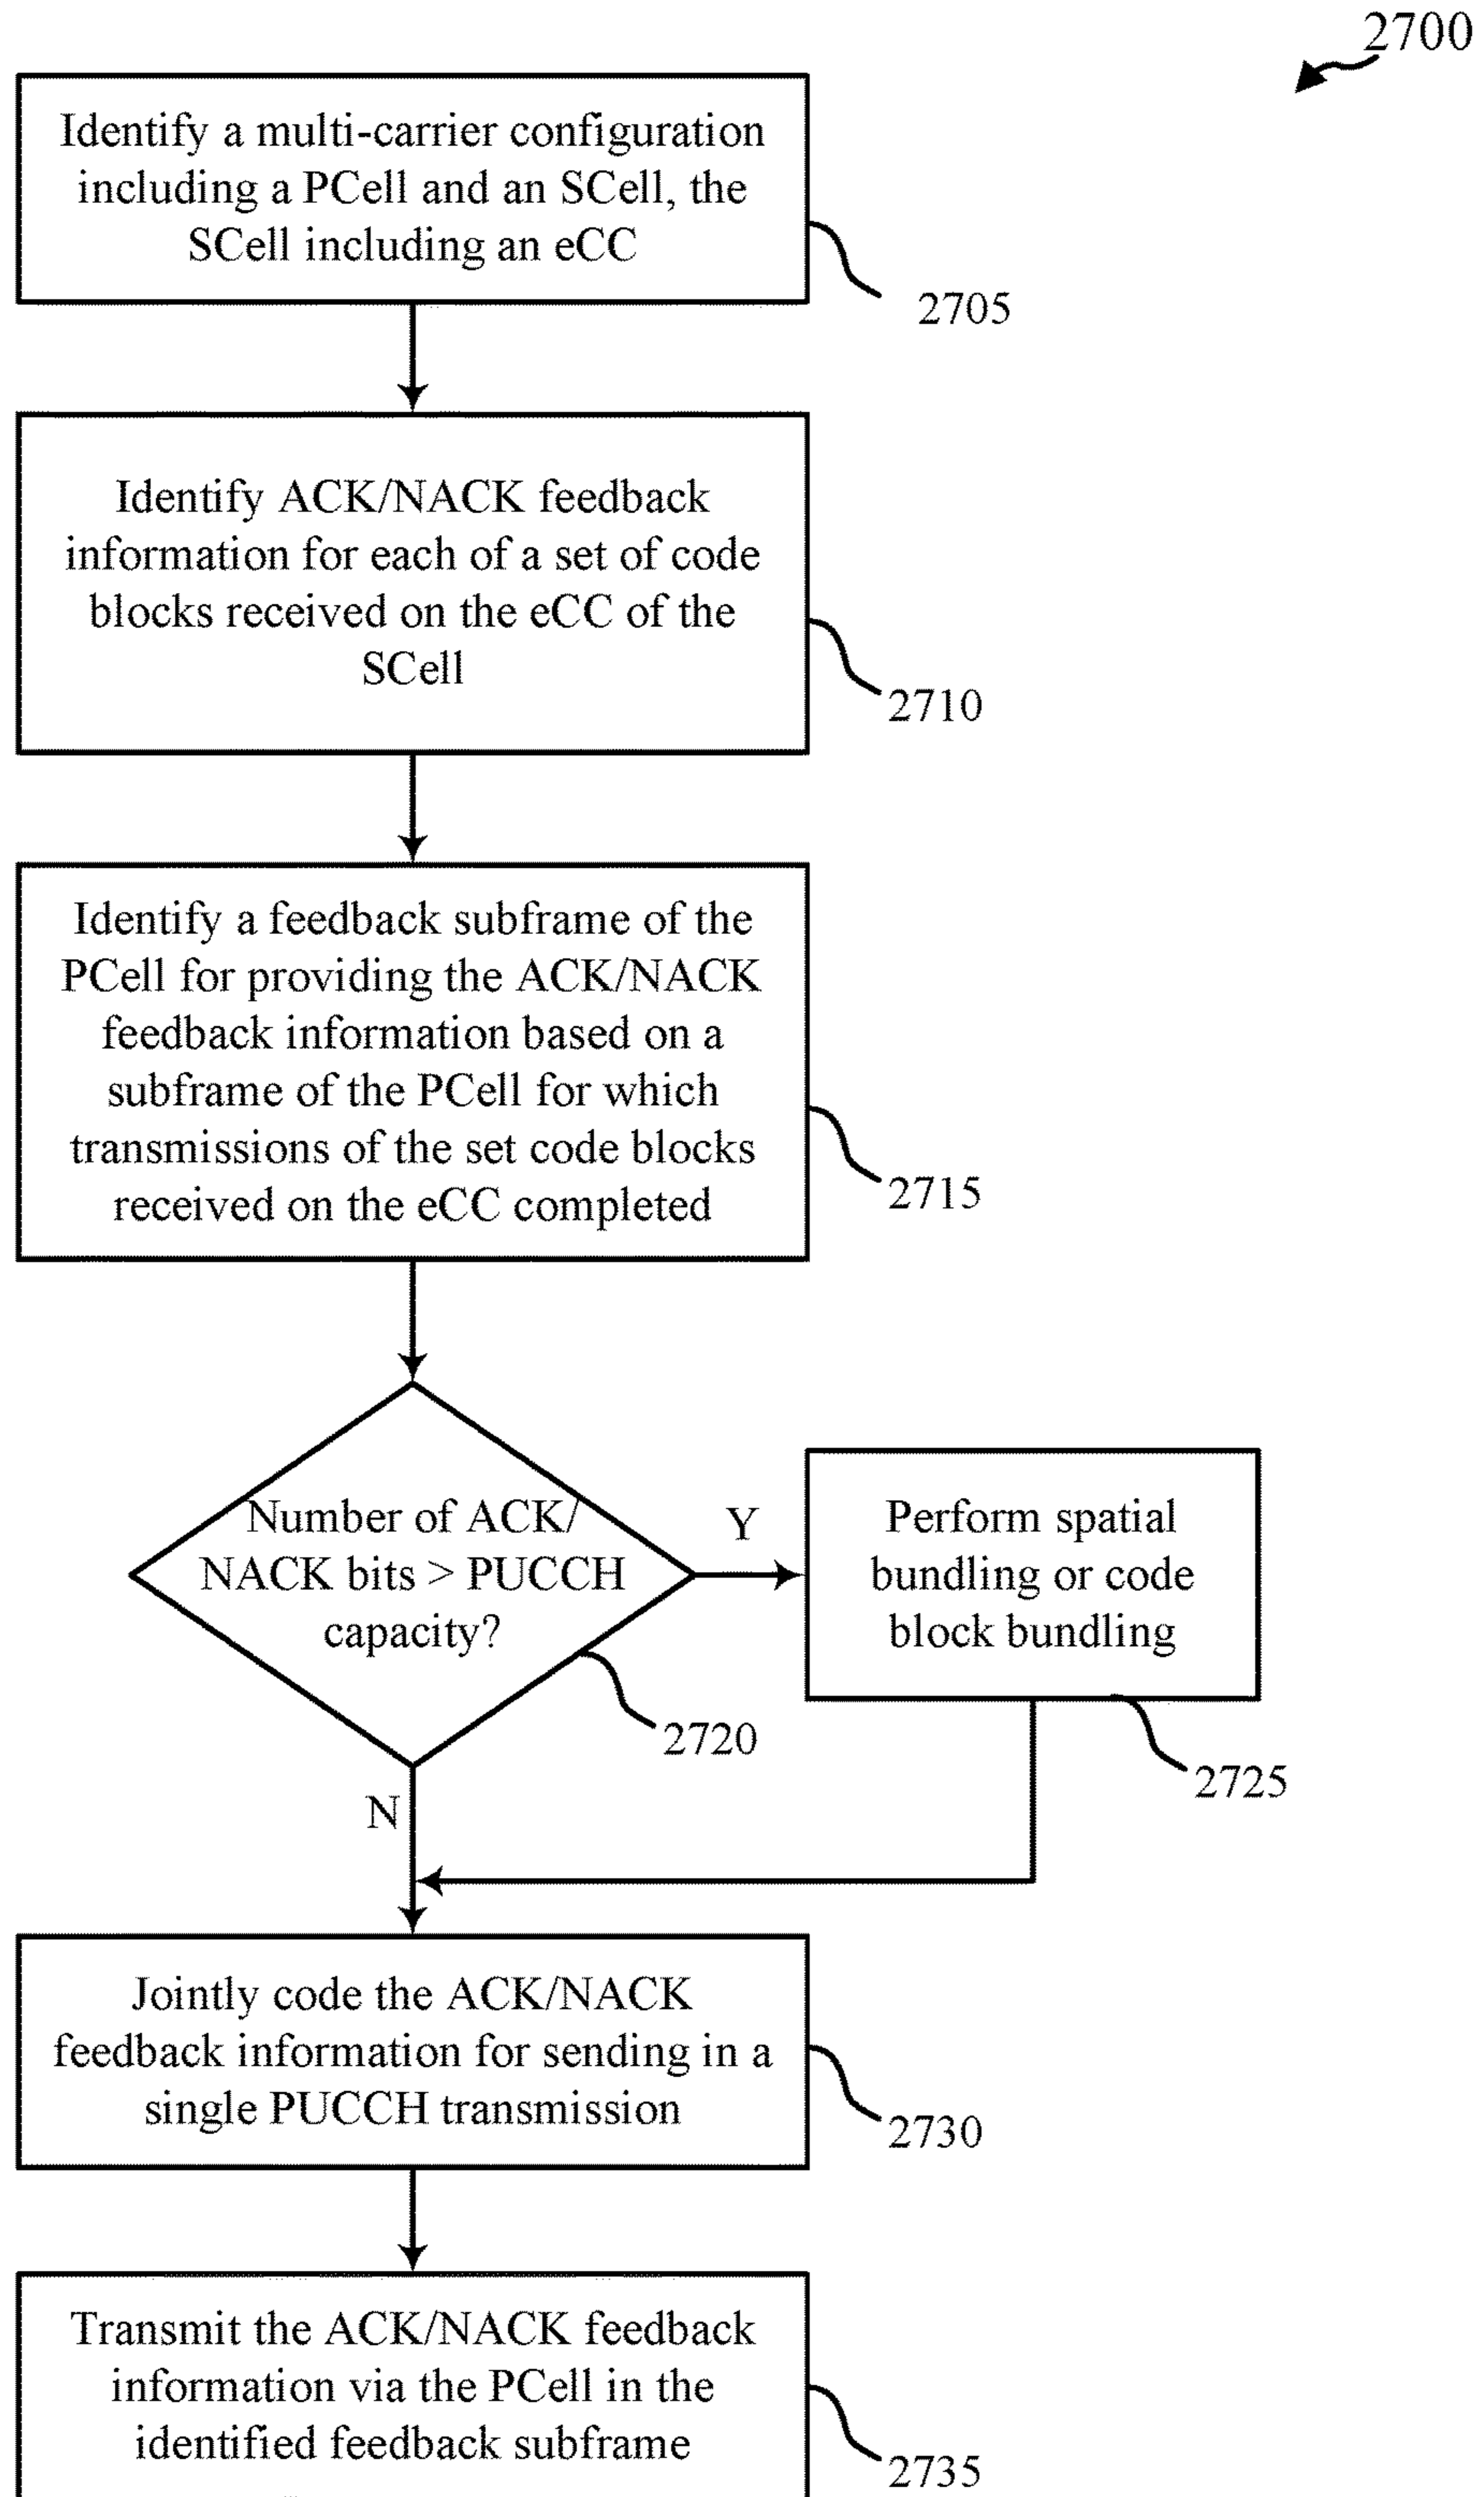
2700

Identify a multi-carrier configuration including a PCell and an SCell, the SCell including an eCC

2705

Identify ACK/NACK feedback information for each of a set of code blocks received on the eCC of the SCell

2710

Identify a feedback subframe of the PCell for providing the ACK/NACK feedback information based on a subframe of the PCell for which transmissions of the set code blocks received on the eCC completed

2715

Number of ACK/ NACK bits > PUCCH capacity?

2720

Y

Perform spatial bundling or code block bundling

2725

N

Jointly code the ACK/NACK feedback information for sending in a single PUCCH transmission

2730

Transmit the ACK/NACK feedback information via the PCell in the identified feedback subframe

2735